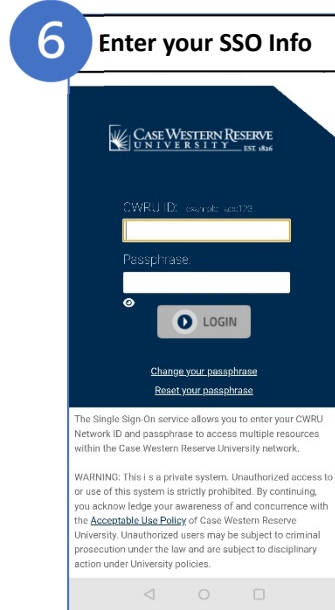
6 Enter your SSO Info

CASE WESTERN RESERVE UNIVERSITY EST. 1826

CWRU ID: example: abc123

Passphrase:

LOGIN

Change your passphrase

Reset your passphrase

The Single Sign-On service allows you to enter your CWRU Network ID and passphrase to access multiple resources within the Case Western Reserve University network.

WARNING: This i s a private system. Unauthorized access to or use of this system is strictly prohibited. By continuing, you acknow ledge your awareness of and concurrence with the Acceptable Use Policy of Case Western Reserve University. Unauthorized users may be subject to criminal prosecution under the law and are subject to disciplinary action under University policies.